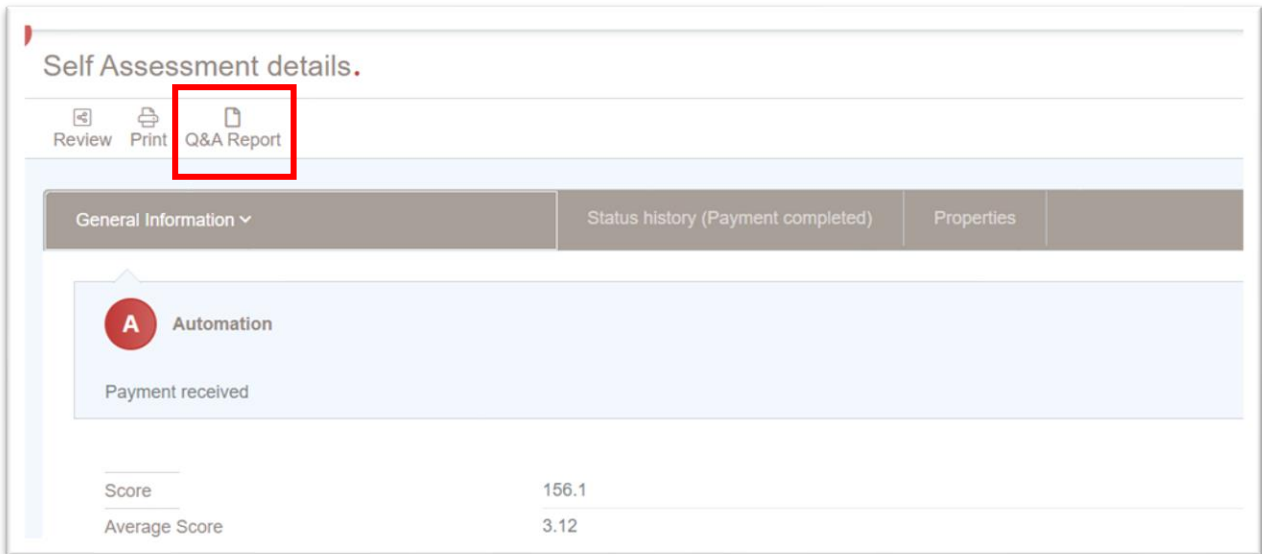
Self Assessment details.

Review Print Q&A Report

General Information

Status history (Payment completed)

Properties

A Automation

Payment received

| Score | 156.1 |
|---|---|
| Average Score | 3.12 |